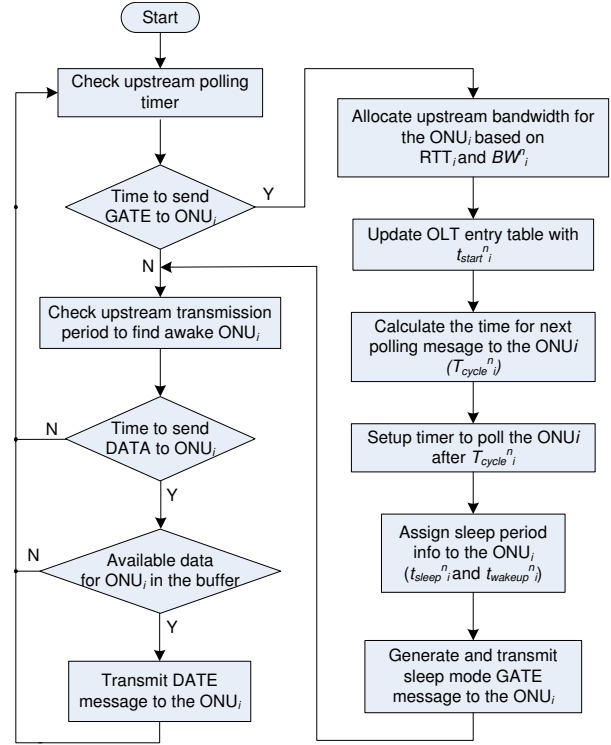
Start

Check upstream polling timer

Time to send GATE to ONU$_i$

Y

N

Check upstream transmission period to find awake ONU$_i$

N

Time to send DATA to ONU$_i$

Y

N

Available data for ONU$_i$ in the buffer

Y

Transmit DATE message to the ONU$_i$

Allocate upstream bandwidth for the ONU$_i$ based on RTT$_i$ and $BW^n{}_i$

Update OLT entry table with $t_{start}{}^n{}_i$

Calculate the time for next polling mesage to the ONU$i$ ($T_{cycle}{}^n{}_i$)

Setup timer to poll the ONU$i$ after $T_{cycle}{}^n{}_i$

Assign sleep period info to the ONU$_i$ ($t_{sleep}{}^n{}_i$ and $t_{wakeup}{}^n{}_i$)

Generate and transmit sleep mode GATE message to the ONU$_i$